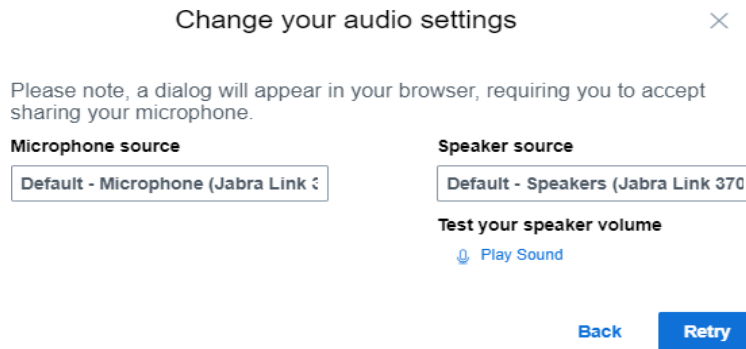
Change your audio settings

×

Please note, a dialog will appear in your browser, requiring you to accept sharing your microphone.

Microphone source

Default - Microphone (Jabra Link 3

Speaker source

Default - Speakers (Jabra Link 370

Test your speaker volume

Play Sound

Back

Retry